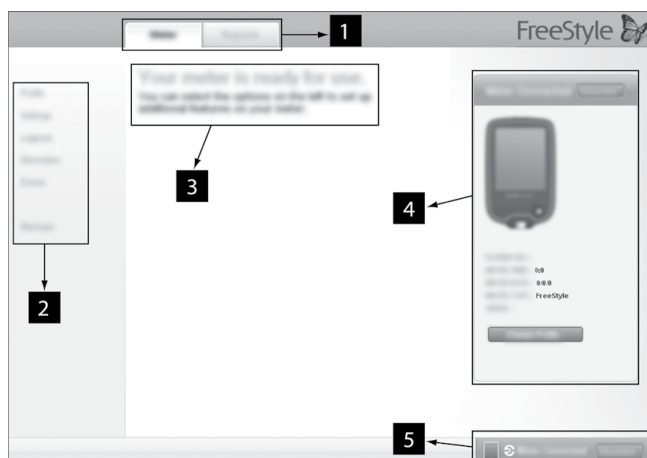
Meter | Reports

1

FreeStyle

Profile
Settings
Logbook
Reminders
Extras
Manage

2

Your meter is ready for use.
You can select the options on the left to set up additional features on your meter.

3

Meter Connected

4

0.0
0.0.0
FreeStyle

Change Profile

5

Meter Connected